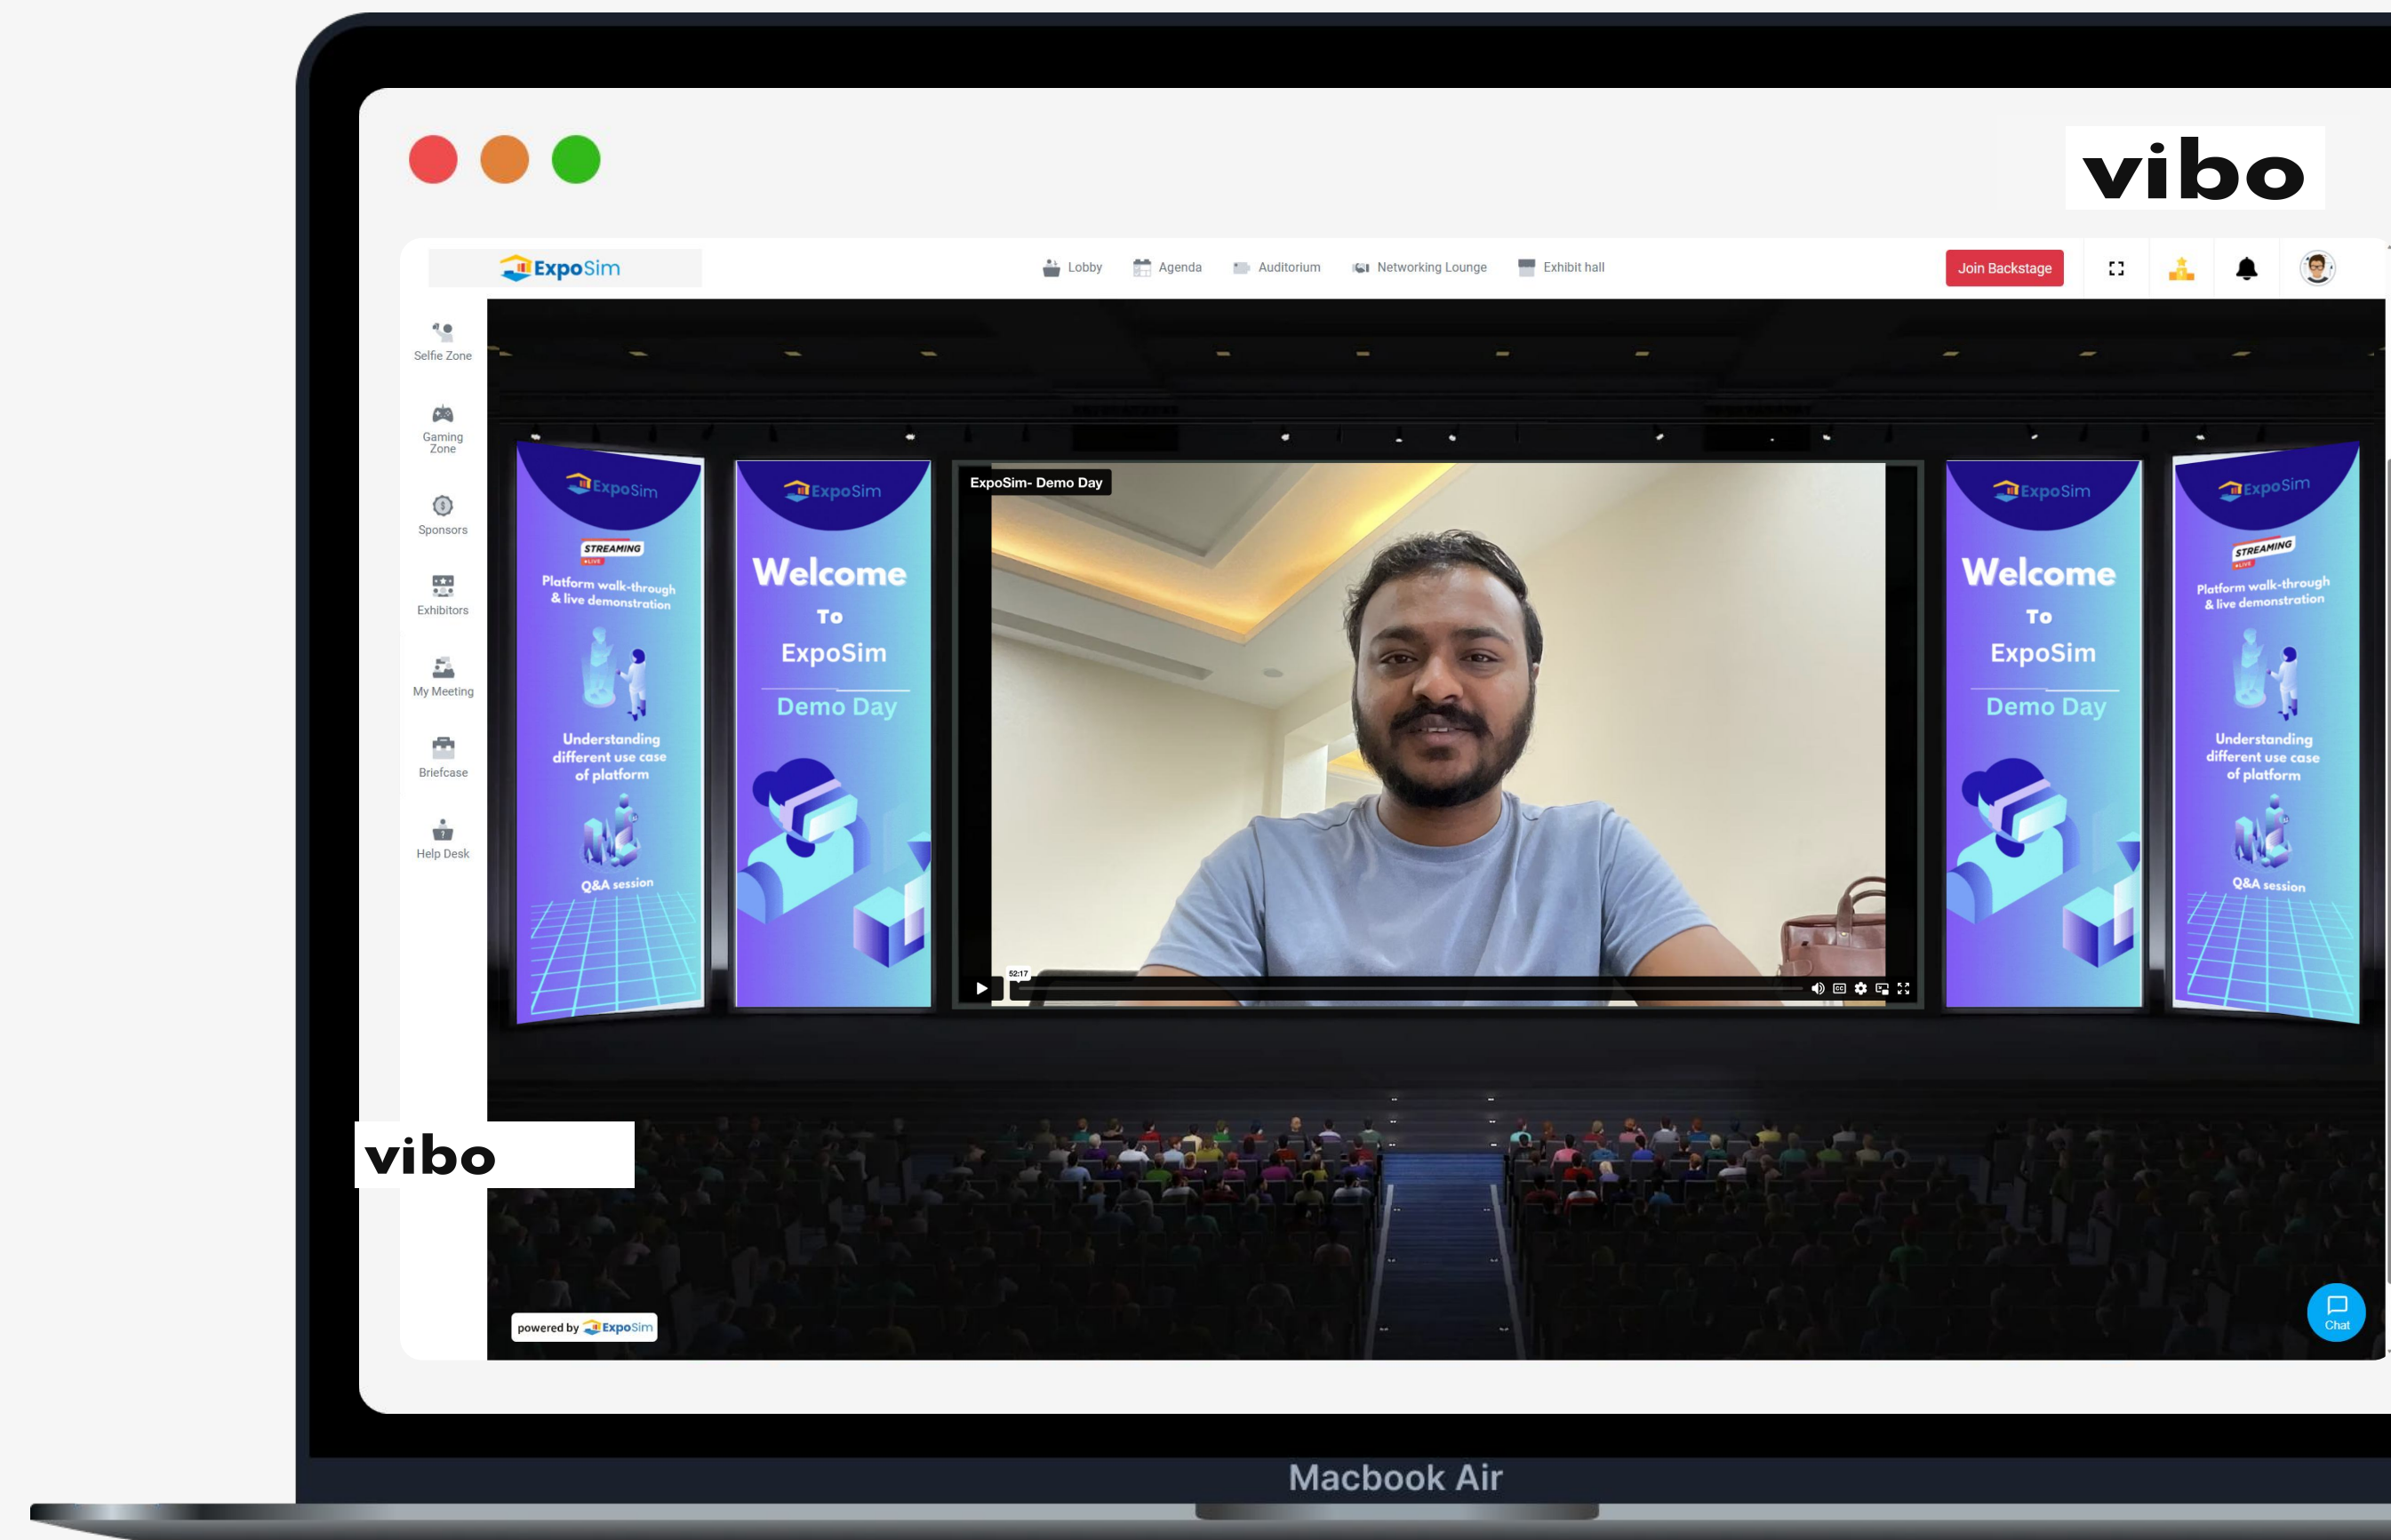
vibo

ExpoSim

Lobby Agenda Auditorium Networking Lounge Exhibit hall

Join Backstage

Selfie Zone

Gaming Zone

Sponsors

Exhibitors

My Meeting

Briefcase

Help Desk

ExpoSim

STREAMING LIVE

Platform walk-through & live demonstration

Understanding different use case of platform

Q&A session

ExpoSim

Welcome To ExpoSim

Demo Day

ExpoSim- Demo Day

52:17

ExpoSim

Welcome To ExpoSim

Demo Day

ExpoSim

STREAMING LIVE

Platform walk-through & live demonstration

Understanding different use case of platform

Q&A session

vibo

powered by ExpoSim

Chat

Macbook Air